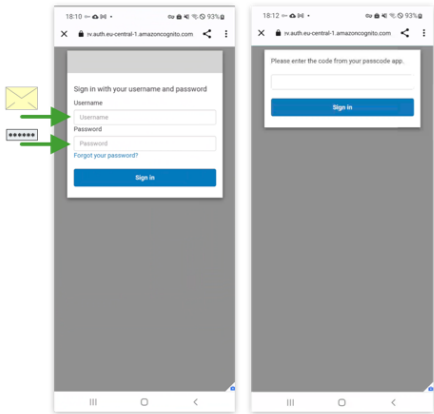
18:10 93%

rv.auth.eu-central-1.amazoncognito.com

Sign in with your username and password

Username

Username

Password

Password

Forgot your password?

Sign in

******

18:12 93%

rv.auth.eu-central-1.amazoncognito.com

Please enter the code from your passcode app.

Sign in